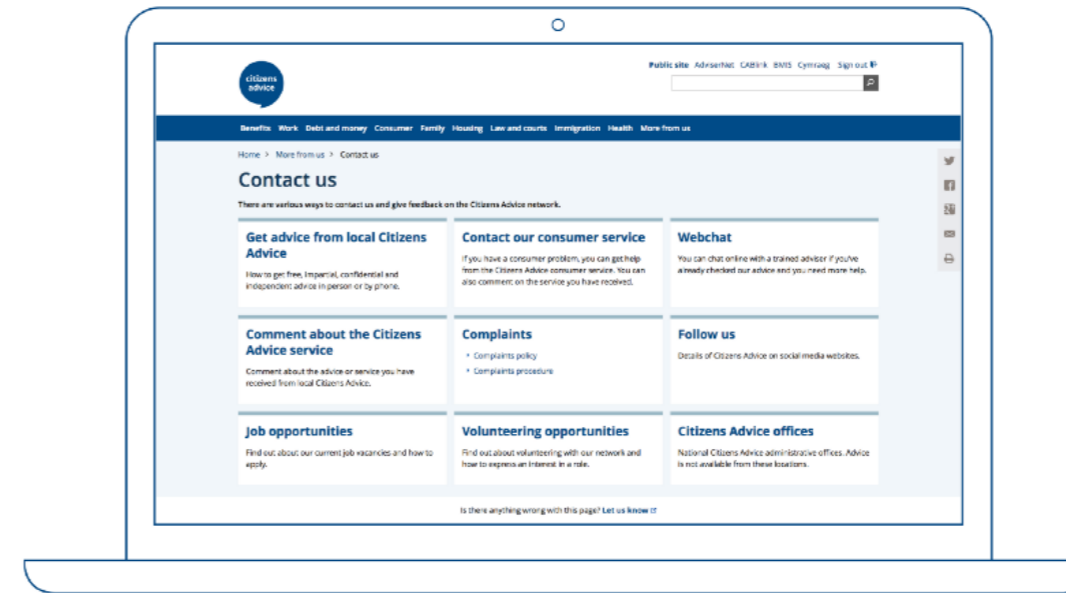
citizens advice

Public site AdviserNet CABlink BMIS Cymraeg Sign out

Benefits Work Debt and money Consumer Family Housing Law and courts Immigration Health More from us

Home > More from us > Contact us

Contact us

There are various ways to contact us and give feedback on the Citizens Advice network.

Get advice from local Citizens Advice

How to get free, impartial, confidential and independent advice in person or by phone.

Contact our consumer service

If you have a consumer problem, you can get help from the Citizens Advice consumer service. You can also comment on the service you have received.

Webchat

You can chat online with a trained adviser if you've already checked our advice and you need more help.

Comment about the Citizens Advice service

Comment about the advice or service you have received from local Citizens Advice.

Complaints

• Complaints policy
• Complaints procedure

Follow us

Details of Citizens Advice on social media websites.

Job opportunities

Find out about our current job vacancies and how to apply.

Volunteering opportunities

Find out about volunteering with our network and how to express an interest in a role.

Citizens Advice offices

National Citizens Advice administrative offices. Advice is not available from these locations.

Is there anything wrong with this page? Let us know